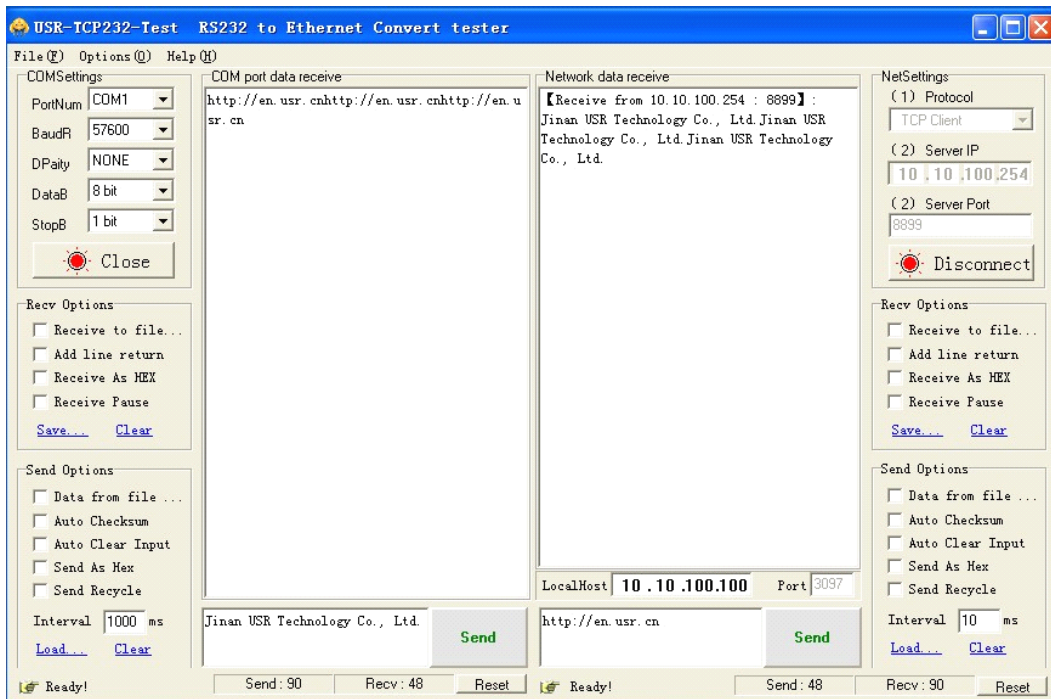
USR-TCP232-Test RS232 to Ethernet Convert tester

File(F) Options(O) Help(H)

COMSettings
PortNum COM1
BaudR 57600
DPaity NONE
DataB 8 bit
StopB 1 bit
Close

Recv Options
Receive to file...
Add line return
Receive As HEX
Receive Pause
Save... Clear

Send Options
Data from file ...
Auto Checksum
Auto Clear Input
Send As Hex
Send Recycle
Interval 1000 ms
Load... Clear

COM port data receive
http://en.usr.cnhttp://en.usr.cnhttp://en.usr.cn

Jinan USR Technology Co., Ltd.
Send

Network data receive
【Receive from 10.10.100.254 : 8899】: Jinan USR Technology Co., Ltd.Jinan USR Technology Co., Ltd.Jinan USR Technology Co., Ltd.

LocalHost 10 .10 .100.100 Port 3097

http://en.usr.cn
Send

NetSettings
(1) Protocol
TCP Client
(2) Server IP
10 .10 .100.254
(2) Server Port
8899
Disconnect

Recv Options
Receive to file...
Add line return
Receive As HEX
Receive Pause
Save... Clear

Send Options
Data from file ...
Auto Checksum
Auto Clear Input
Send As Hex
Send Recycle
Interval 10 ms
Load... Clear

Ready! Send : 90 Recv : 48 Reset Ready! Send : 48 Recv : 90 Reset